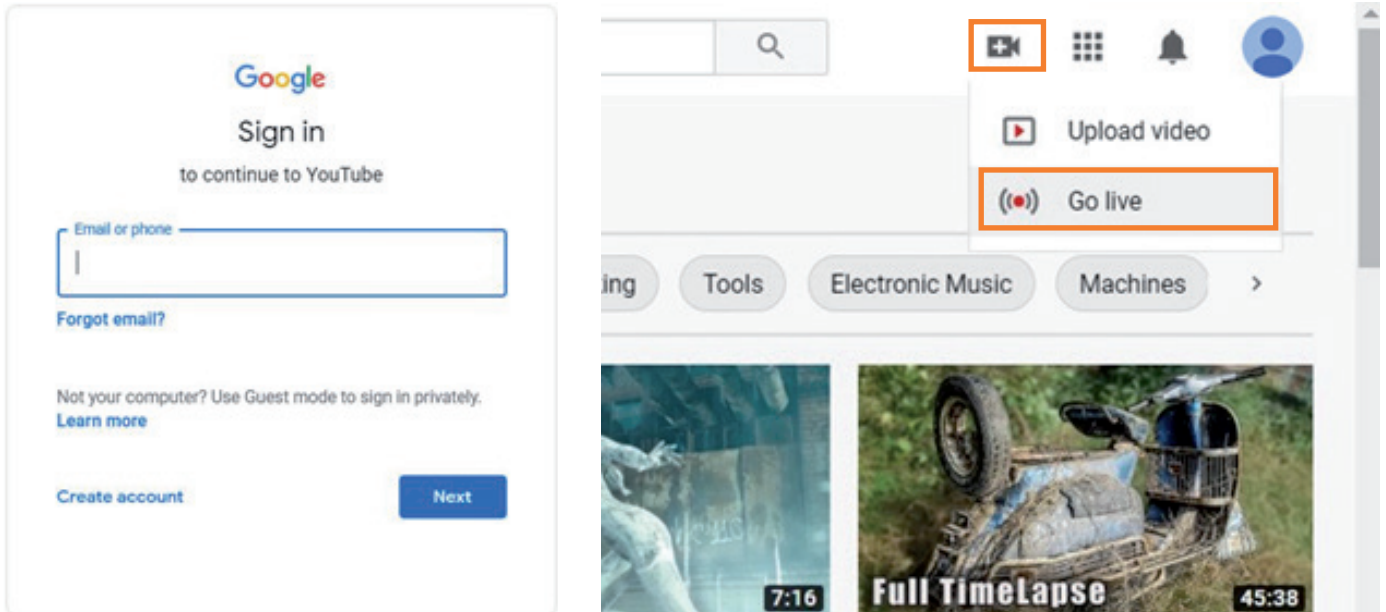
Google

Sign in

to continue to YouTube

Email or phone

Forgot email?

Not your computer? Use Guest mode to sign in privately.
Learn more

Create account

Next

Upload video

Go live

ing

Tools

Electronic Music

Machines

7:16

Full TimeLapse

45:38